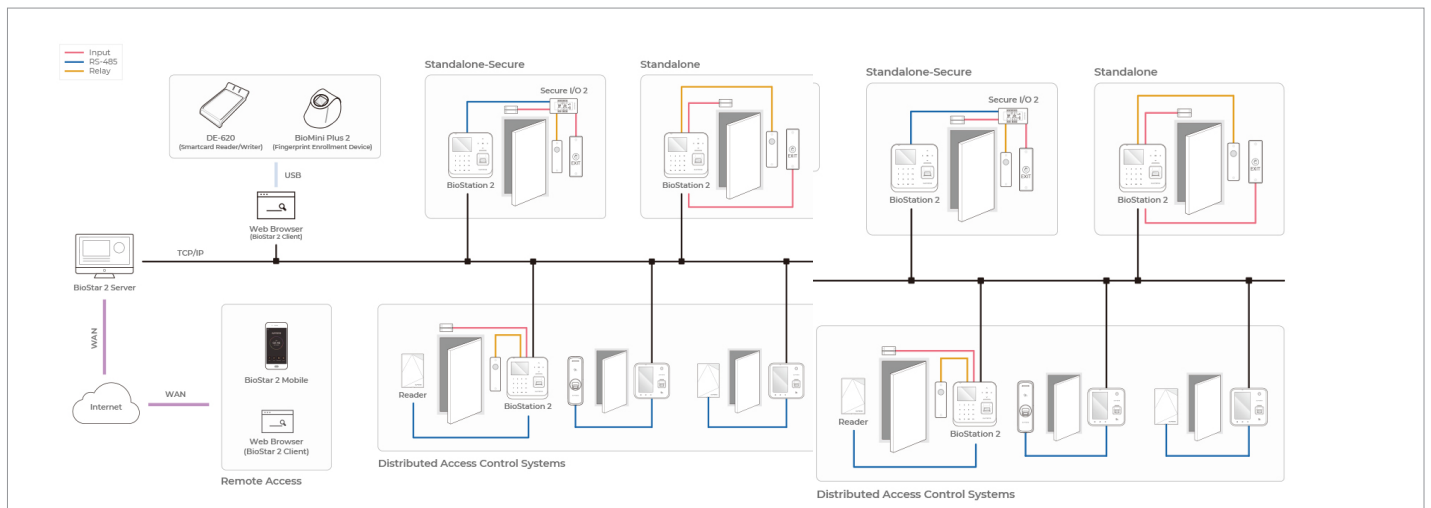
Input
RS-485
Relay

DE-620
(Smartcard Reader/Writer)

BioMini Plus 2
(Fingerprint Enrollment Device)

USB

Web Browser
(BioStar 2 Client)

TCP/IP

BioStar 2 Server

WAN

Internet

WAN

BioStar 2 Mobile

Web Browser
(BioStar 2 Client)

Remote Access

Standalone-Secure

Secure I/O 2

BioStar 2

EXIT

Standalone

BioStation 2

EXIT

Reader

BioStation 2

Distributed Access Control Systems

Standalone-Secure

Secure I/O 2

BioStation 2

EXIT

Standalone

BioStation 2

Reader

BioStation 2

Distributed Access Control Systems